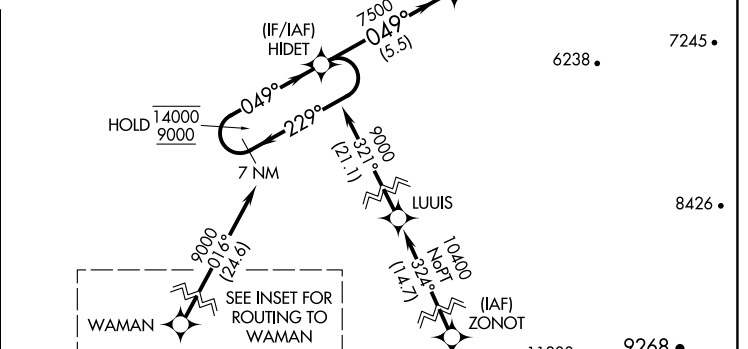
7500
049°
(5.5)

(IF/IAF)
HIDET

7245

6238

HOLD $\frac{\overline{14000}}{\underline{9000}}$

049°

229°

9000
321°
(21.1)

7 NM

LUUIS

8426

9000
016°
(24.6)

10400
NoPT
324°
(14.7)

SEE INSET FOR ROUTING TO WAMAN

WAMAN

(IAF)
ZONOT

9268

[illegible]